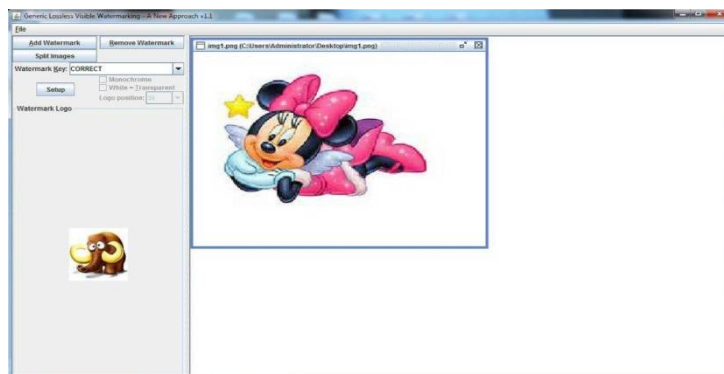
Generic Lossless Visible Watermarking - A New Approach v1.1

File

Add Watermark

Remove Watermark

Split Images

Watermark Key: CORRECT

Monochrome

White = Transparent

Logo position: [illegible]

Setup

Watermark Logo

img1.png (C:\Users\Administrator\Desktop\img1.png)